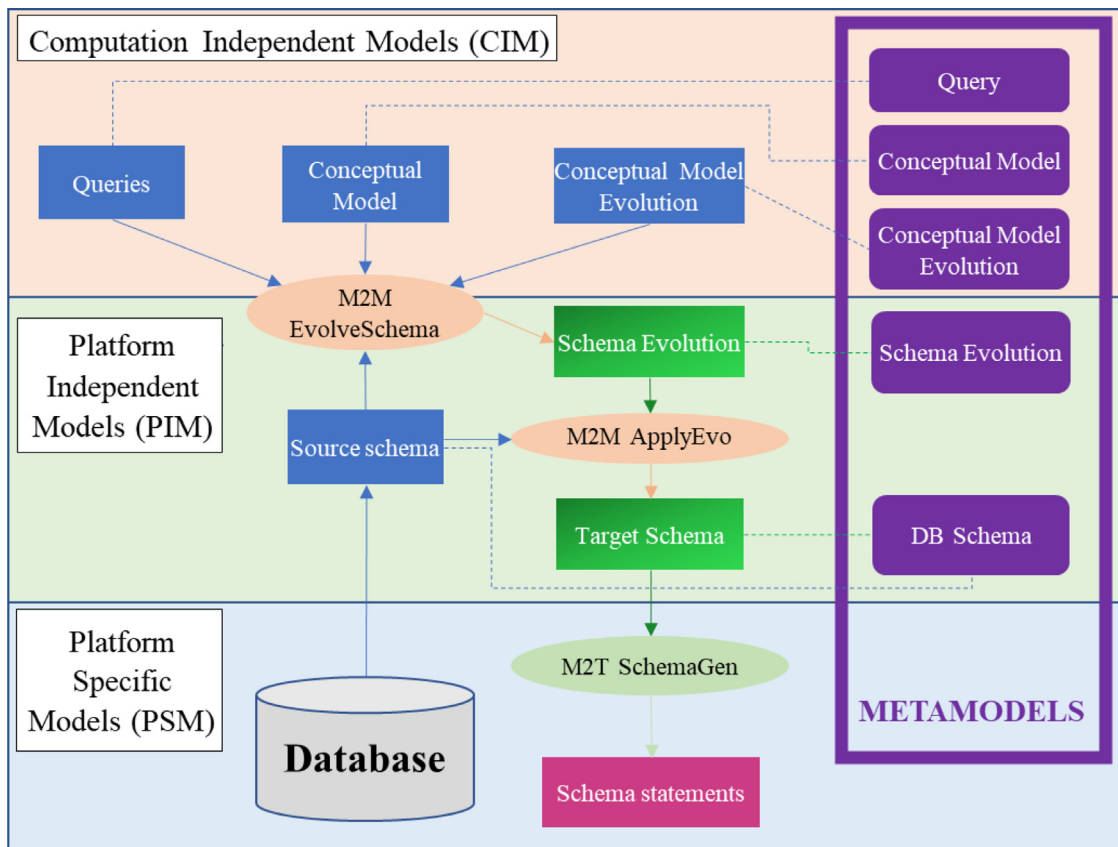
Computation Independent Models (CIM)

Query

Queries

Conceptual Model

Conceptual Model Evolution

Conceptual Model

Conceptual Model Evolution

M2M EvolveSchema

Platform Independent Models (PIM)

Schema Evolution

Schema Evolution

Source schema

M2M ApplyEvo

Target Schema

DB Schema

Platform Specific Models (PSM)

M2T SchemaGen

METAMODELS

Database

Schema statements